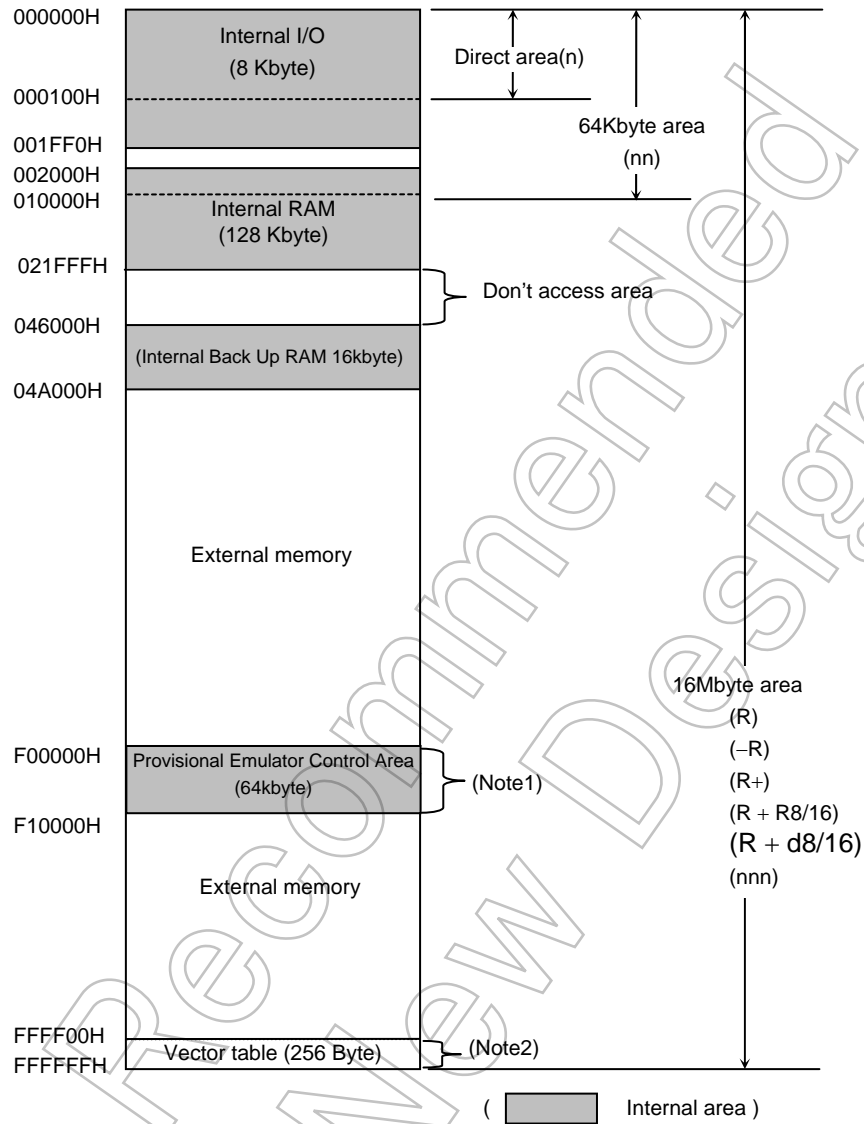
000000H
Internal I/O
(8 Kbyte)
Direct area(n)
64Kbyte area
(nn)
000100H
001FF0H
002000H
010000H
Internal RAM
(128 Kbyte)
021FFFH
Don't access area
046000H
(Internal Back Up RAM 16kbyte)
04A000H
External memory
16Mbyte area
(R)
(−R)
(R+)
(R + R8/16)
(R + d8/16)
(nnn)
F00000H
Provisional Emulator Control Area
(64kbyte)
(Note1)
F10000H
External memory
FFFF00H
FFFFFFH
Vector table (256 Byte)
(Note2)
( Internal area )
Recommended New Design